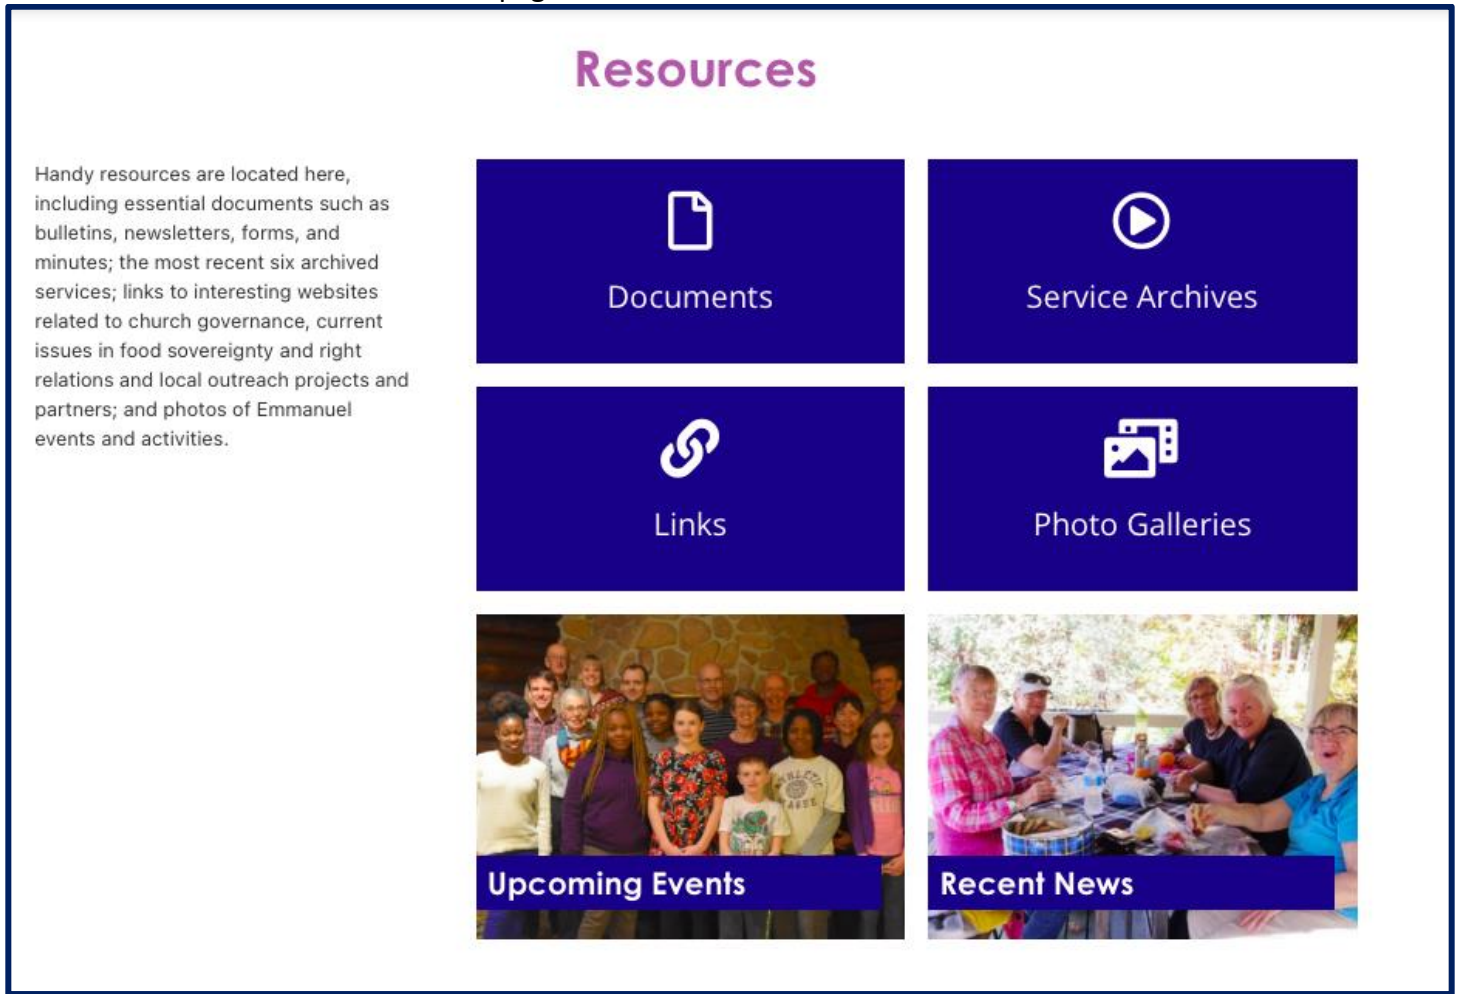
Resources

Handy resources are located here, including essential documents such as bulletins, newsletters, forms, and minutes; the most recent six archived services; links to interesting websites related to church governance, current issues in food sovereignty and right relations and local outreach projects and partners; and photos of Emmanuel events and activities.

Documents

Service Archives

Links

Photo Galleries

Upcoming Events

Recent News